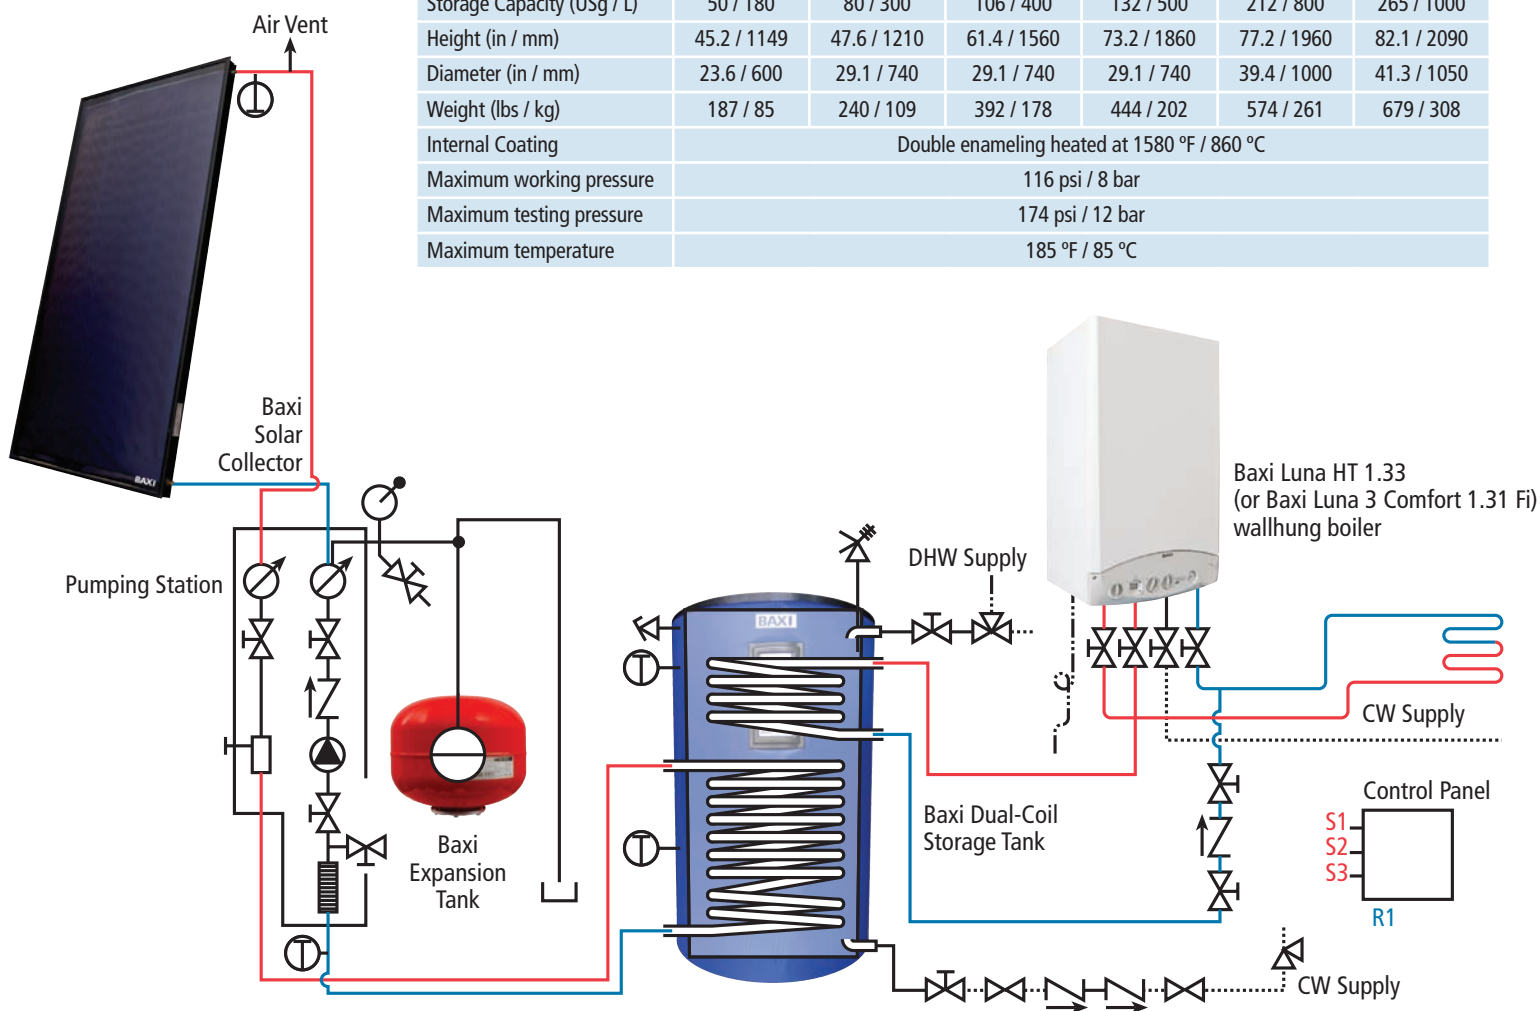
Air Vent

| Storage Capacity (USg / L) | 50 / 180 | 80 / 300 | 106 / 400 | 132 / 500 | 212 / 800 | 265 / 1000 |
|---|---|---|---|---|---|---|
| Height (in / mm) | 45.2 / 1149 | 47.6 / 1210 | 61.4 / 1560 | 73.2 / 1860 | 77.2 / 1960 | 82.1 / 2090 |
| Diameter (in / mm) | 23.6 / 600 | 29.1 / 740 | 29.1 / 740 | 29.1 / 740 | 39.4 / 1000 | 41.3 / 1050 |
| Weight (lbs / kg) | 187 / 85 | 240 / 109 | 392 / 178 | 444 / 202 | 574 / 261 | 679 / 308 |
| Internal Coating | Double enameling heated at 1580 ºF / 860 ºC | | | | | |
| Maximum working pressure | 116 psi / 8 bar | | | | | |
| Maximum testing pressure | 174 psi / 12 bar | | | | | |
| Maximum temperature | 185 ºF / 85 ºC | | | | | |

Baxi Solar Collector

BAXI

Pumping Station

DHW Supply

Baxi Luna HT 1.33 (or Baxi Luna 3 Comfort 1.31 Fi) wallhung boiler

BAXI

Baxi Expansion Tank

CW Supply

Baxi Dual-Coil Storage Tank

Control Panel

S1
S2
S3

R1

CW Supply